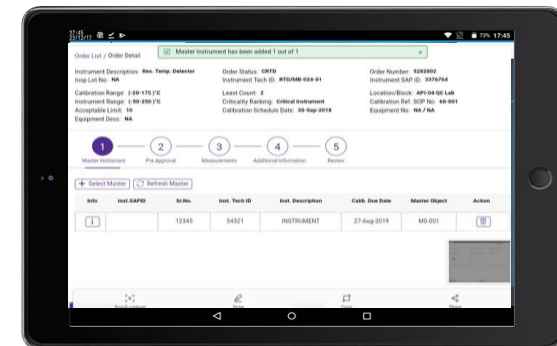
07:45
23/12/17

73% 17:45

Order List / Order Detail

Master Instrument has been added 1 out of 1

Instrument Description: Res. Temp. Detector
Insp Lot No: NA
Calibration Range: (-20-175) °C
Instrument Range: (-50-250) °C
Acceptable Limit: 10
Equipment Desc: NA

Order Status: CRTD
Instrument Tech ID: RTD/MB-024-01
Least Count: 2
Criticality Ranking: Critical Instrument
Calibration Schedule Date: 30-Sep-2018

Order Number: 5282002
Instrument SAP ID: 5376764
Location/Block: API-04 QC Lab
Calibration Ref. SOP No: 60-001
Equipment No: NA / NA

1 Master Instrument
2 Pre Approval
3 Measurements
4 Additional Information
5 Review

+ Select Master
Refresh Master

| Info | Inst.SAPID | Sr.No. | Inst. Tech ID | Inst. Description | Calib. Due Date | Master Object | Action |
|---|---|---|---|---|---|---|---|
| i | | 12345 | 54321 | INSTRUMENT | 27-Aug-2019 | M0-001 | |